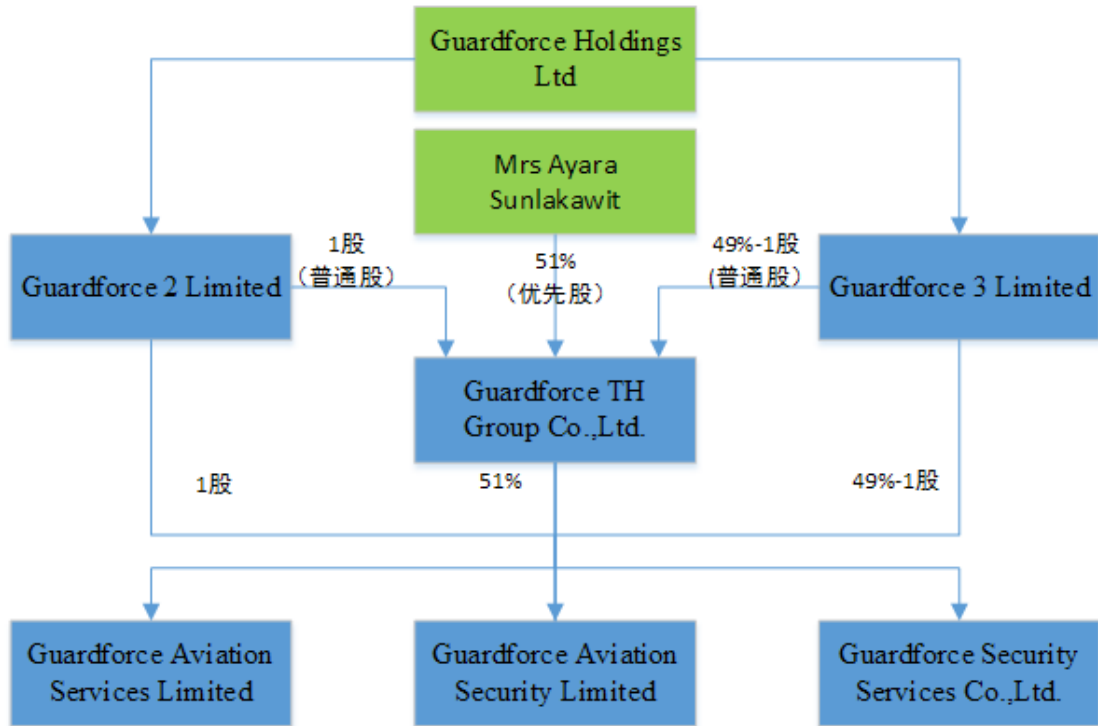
Guardforce Holdings Ltd

Mrs Ayara Sunlakawit

Guardforce 2 Limited

1股
（普通股）

51%
（优先股）

49%-1股
(普通股)

Guardforce 3 Limited

Guardforce TH Group Co.,Ltd.

1股

51%

49%-1股

Guardforce Aviation Services Limited

Guardforce Aviation Security Limited

Guardforce Security Services Co.,Ltd.